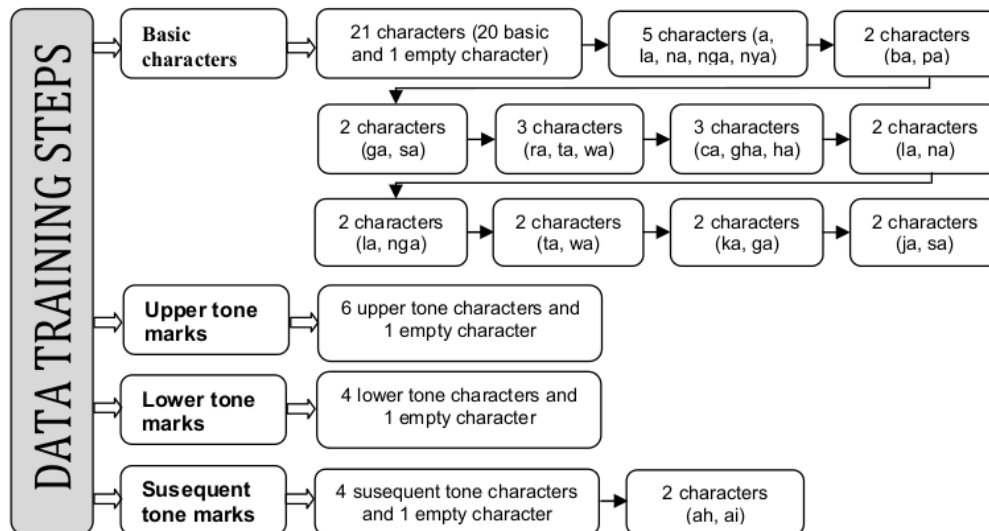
DATA TRAINING STEPS

Basic characters

21 characters (20 basic and 1 empty character)

5 characters (a, la, na, nga, nya)

2 characters (ba, pa)

2 characters (ga, sa)

3 characters (ra, ta, wa)

3 characters (ca, gha, ha)

2 characters (la, na)

2 characters (la, nga)

2 characters (ta, wa)

2 characters (ka, ga)

2 characters (ja, sa)

Upper tone marks

6 upper tone characters and 1 empty character

Lower tone marks

4 lower tone characters and 1 empty character

Susequent tone marks

4 susequent tone characters and 1 empty character

2 characters (ah, ai)